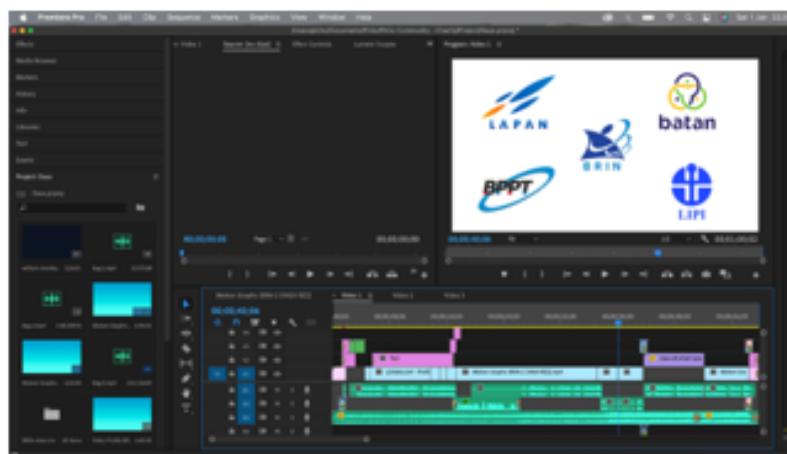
Premiere Pro File Edit Clip Sequence Markers Graphics View Window Help

Effects
Audio Browser
Markers
History
Info
Libraries
Tool
Events

Project: Data

Video 1
Source: (no clips)
Effect Controls
Lumetri Scopes

Program: Video 1

LAPAN
batan
BRIN
BPPT
LIPI

Motion Graphic BRIN 1 (1920 RGB)
Video 1
Video 2
Video 3